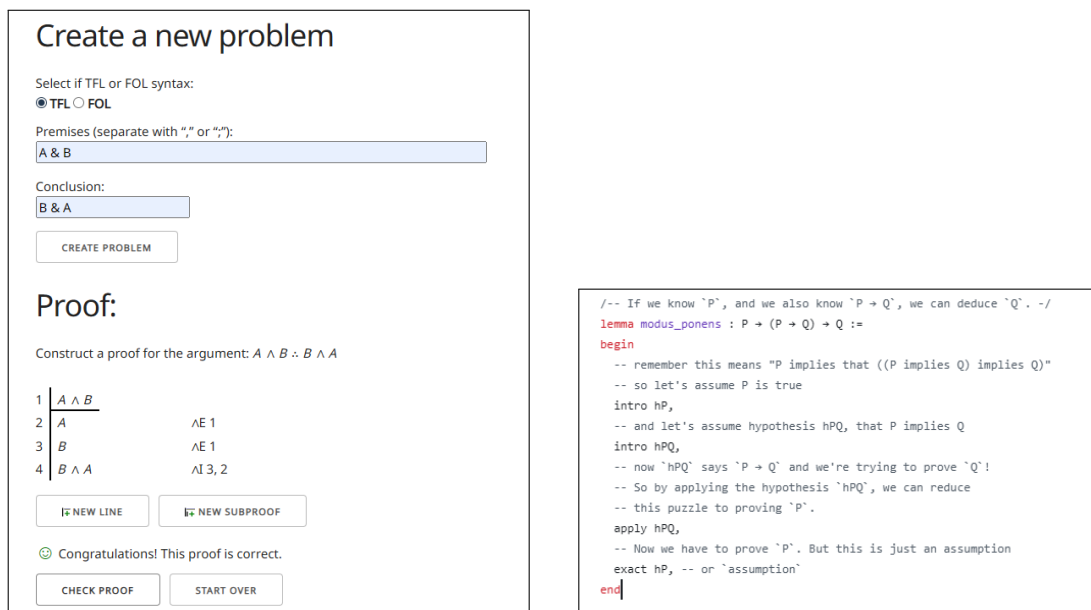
Create a new problem

Select if TFL or FOL syntax:
TFL FOL

Premises (separate with "," or ";"):
A & B

Conclusion:
B & A

CREATE PROBLEM

Proof:

Construct a proof for the argument: $A \wedge B \therefore B \wedge A$

| | | |
|---|---|---|
| 1 | $A \wedge B$ | |
| 2 | $A$ | $\wedge$E 1 |
| 3 | $B$ | $\wedge$E 1 |
| 4 | $B \wedge A$ | $\wedge$I 3, 2 |

NEW LINE
NEW SUBPROOF

☺ Congratulations! This proof is correct.

CHECK PROOF
START OVER

/-- If we know `P`, and we also know `P → Q`, we can deduce `Q`. -/
lemma modus_ponens : P → (P → Q) → Q :=
begin
  -- remember this means "P implies that ((P implies Q) implies Q)"
  -- so let's assume P is true
  intro hP,
  -- and let's assume hypothesis hPQ, that P implies Q
  intro hPQ,
  -- now `hPQ` says `P → Q` and we're trying to prove `Q`!
  -- So by applying the hypothesis `hPQ`, we can reduce
  -- this puzzle to proving `P`.
  apply hPQ,
  -- Now we have to prove `P`. But this is just an assumption
  exact hP, -- or `assumption`
end